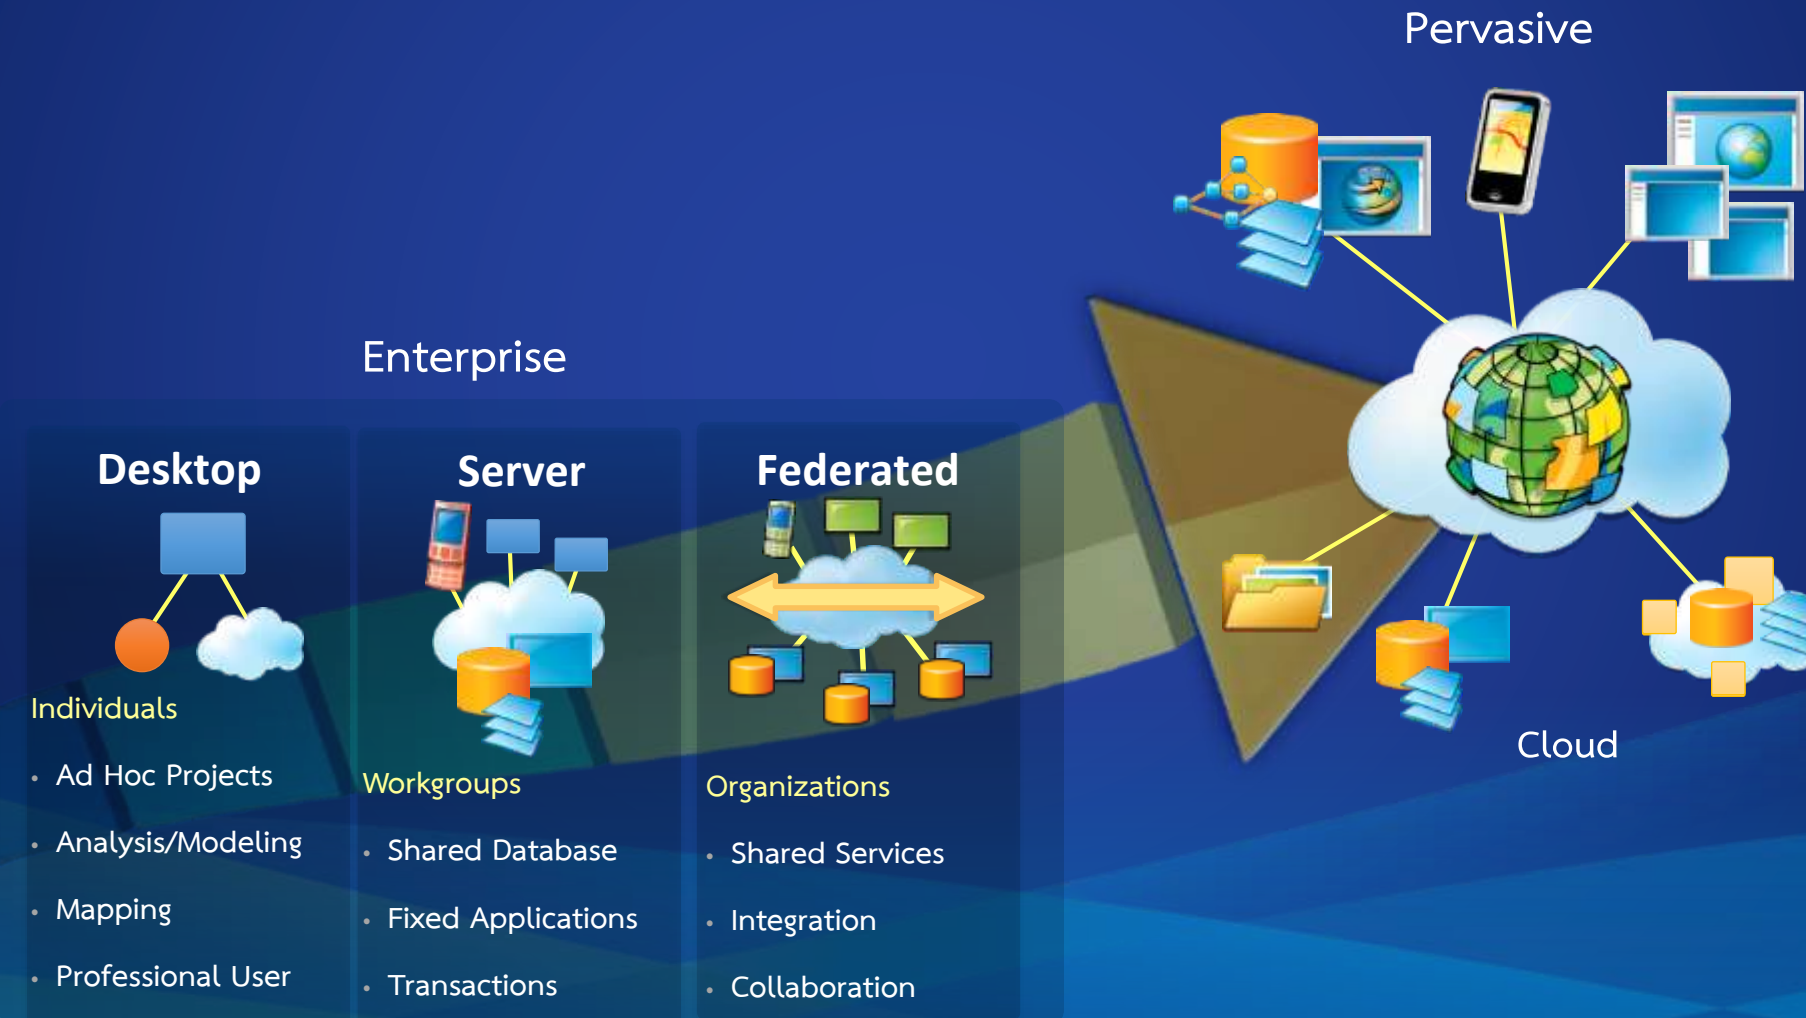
Pervasive

Enterprise

Desktop

Individuals

- Ad Hoc Projects
- Analysis/Modeling
- Mapping
- Professional User

Server

Workgroups

- Shared Database
- Fixed Applications
- Transactions

Federated

Organizations

- Shared Services
- Integration
- Collaboration

Cloud